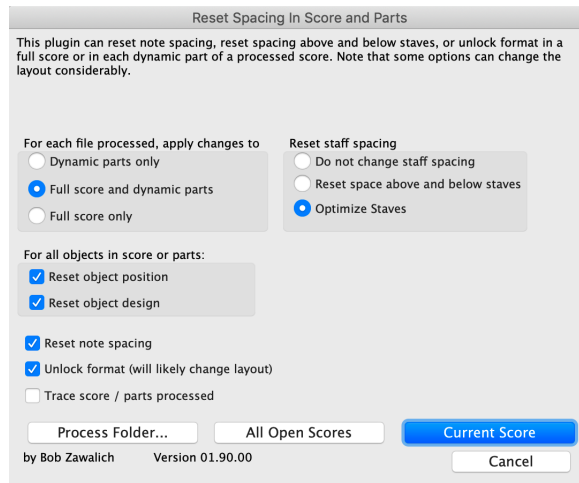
Reset Spacing In Score and Parts

This plugin can reset note spacing, reset spacing above and below staves, or unlock format in a full score or in each dynamic part of a processed score. Note that some options can change the layout considerably.

For each file processed, apply changes to
Dynamic parts only
Full score and dynamic parts
Full score only

Reset staff spacing
Do not change staff spacing
Reset space above and below staves
Optimize Staves

For all objects in score or parts:
Reset object position
Reset object design

Reset note spacing
Unlock format (will likely change layout)
Trace score / parts processed

Process Folder...
All Open Scores
Current Score

by Bob Zawalich
Version 01.90.00
Cancel